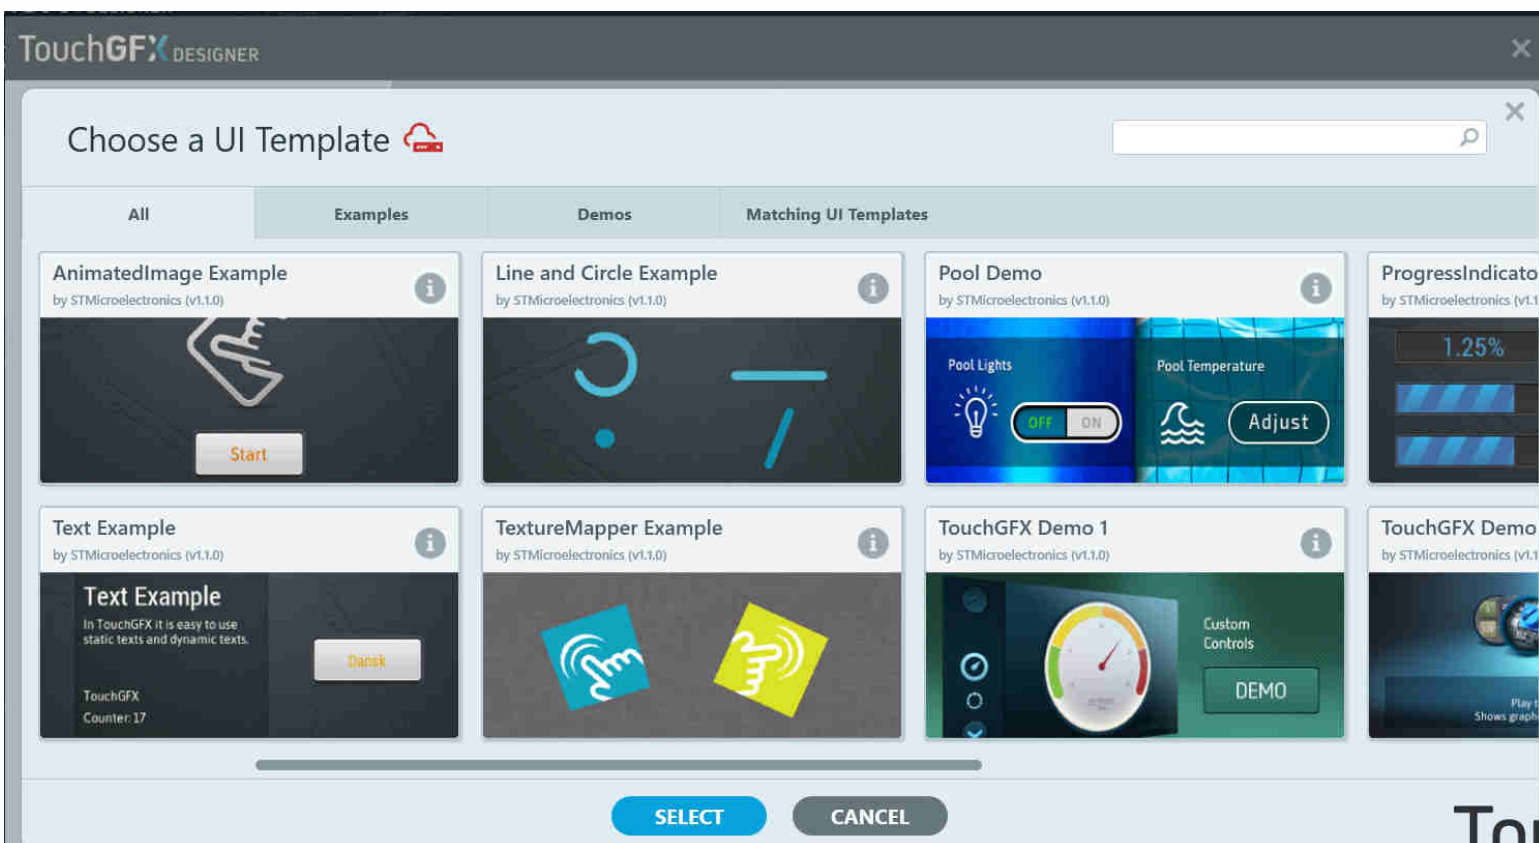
TouchGFX DESIGNER

Choose a UI Template

All
Examples
Demos
Matching UI Templates

AnimatedImage Example
by STMicroelectronics (v1.1.0)
Start

Line and Circle Example
by STMicroelectronics (v1.1.0)

Pool Demo
by STMicroelectronics (v1.1.0)
Pool Lights
OFF ON
Pool Temperature
Adjust

ProgressIndicato
by STMicroelectronics (v1.1
1.25%

Text Example
by STMicroelectronics (v1.1.0)
Text Example
In TouchGFX it is easy to use static texts and dynamic texts.
Dansk
TouchGFX
Counter: 17

TextureMapper Example
by STMicroelectronics (v1.1.0)

TouchGFX Demo 1
by STMicroelectronics (v1.1.0)
Custom Controls
DEMO

TouchGFX Demo
by STMicroelectronics (v1.1
Play t
Shows graph

SELECT
CANCEL
To